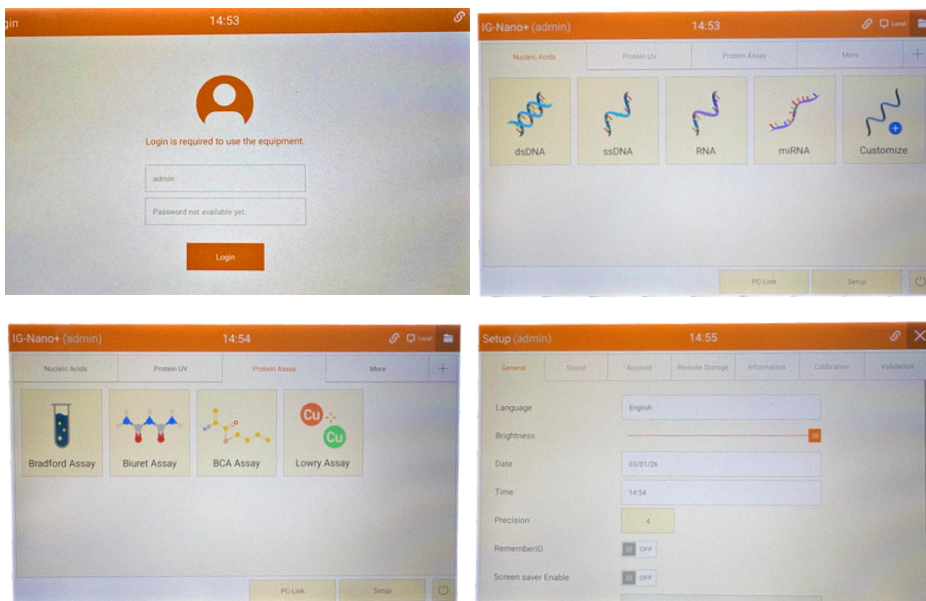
gin 14:53

Login is required to use the equipment.

admin

Password not available yet.

Login

IG-Nano+ (admin) 14:53 Local

Nucleic Acids Protein UV Protein Assay More +

dsDNA ssDNA RNA miRNA Customize

PC-Link Setup

IG-Nano+ (admin) 14:54 Local

Nucleic Acids Protein UV Protein Assay More +

Cu Cu

Bradford Assay Biuret Assay BCA Assay Lowry Assay

PC-Link Setup

Setup (admin) 14:55

General Sound Account Remote Storage Information Calibration Validation

Language English

Brightness

Date 03/01/26

Time 14:54

Precision 4

RememberID OFF

Screen saver Enable OFF